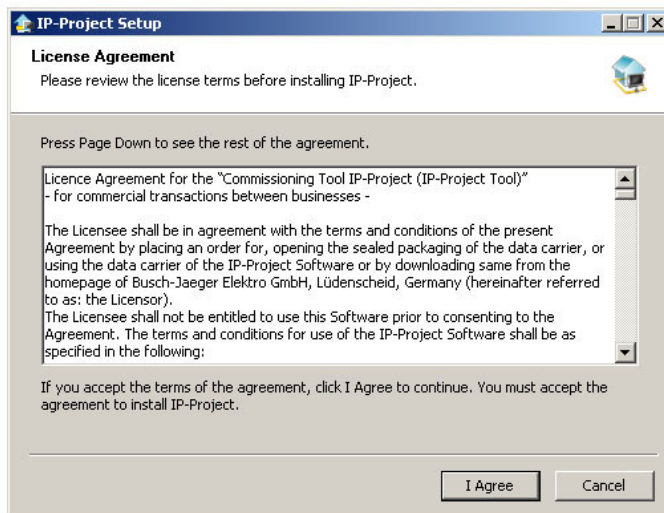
IP-Project Setup

License Agreement

Please review the license terms before installing IP-Project.

Press Page Down to see the rest of the agreement.

Licence Agreement for the "Commissioning Tool IP-Project (IP-Project Tool)"
- for commercial transactions between businesses -

The Licensee shall be in agreement with the terms and conditions of the present Agreement by placing an order for, opening the sealed packaging of the data carrier, or using the data carrier of the IP-Project Software or by downloading same from the homepage of Busch-Jaeger Elektro GmbH, Lüdenscheid, Germany (hereinafter referred to as: the Licensor).
The Licensee shall not be entitled to use this Software prior to consenting to the Agreement. The terms and conditions for use of the IP-Project Software shall be as specified in the following:

If you accept the terms of the agreement, click I Agree to continue. You must accept the agreement to install IP-Project.

I Agree

Cancel